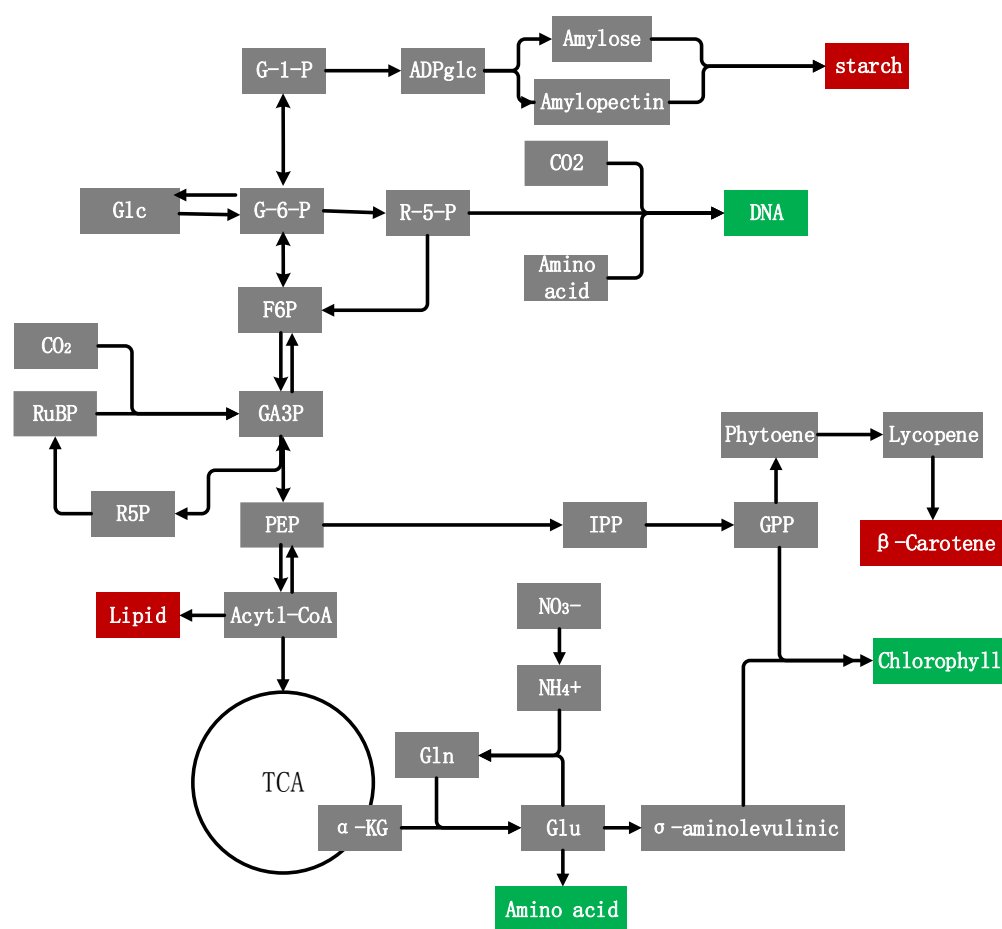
G-1-P
ADPglc
Amylose
Amylopectin
starch
CO2
Glc
G-6-P
R-5-P
DNA
Amino acid
F6P
$CO_2$
RuBP
GA3P
Phytoene
Lycopene
R5P
PEP
IPP
GPP
β-Carotene
$NO_3$-
Lipid
Acytl-CoA
Chlorophyll
$NH_4$+
Gln
TCA
α-KG
Glu
σ-aminolevulinic
Amino acid